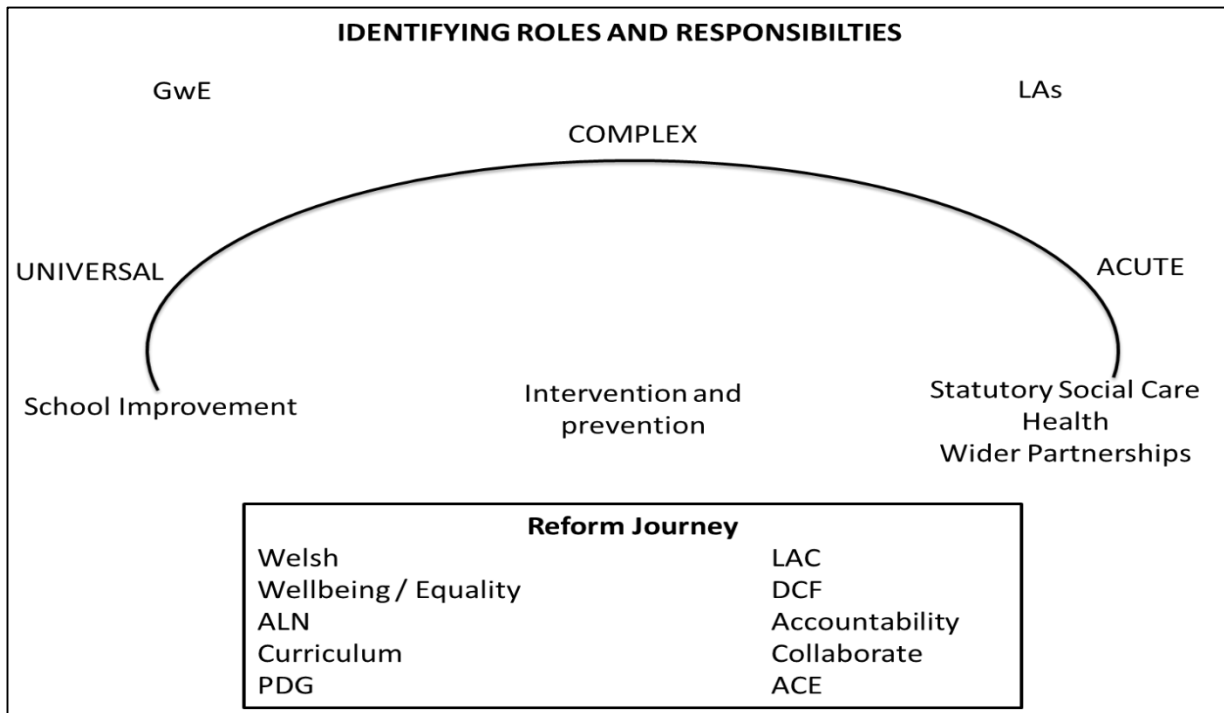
IDENTIFYING ROLES AND RESPONSIBILTIES

GwE

LAs

COMPLEX

UNIVERSAL

ACUTE

School Improvement

Intervention and prevention

Statutory Social Care
Health
Wider Partnerships

Reform Journey

Welsh
Wellbeing / Equality
ALN
Curriculum
PDG

LAC
DCF
Accountability
Collaborate
ACE